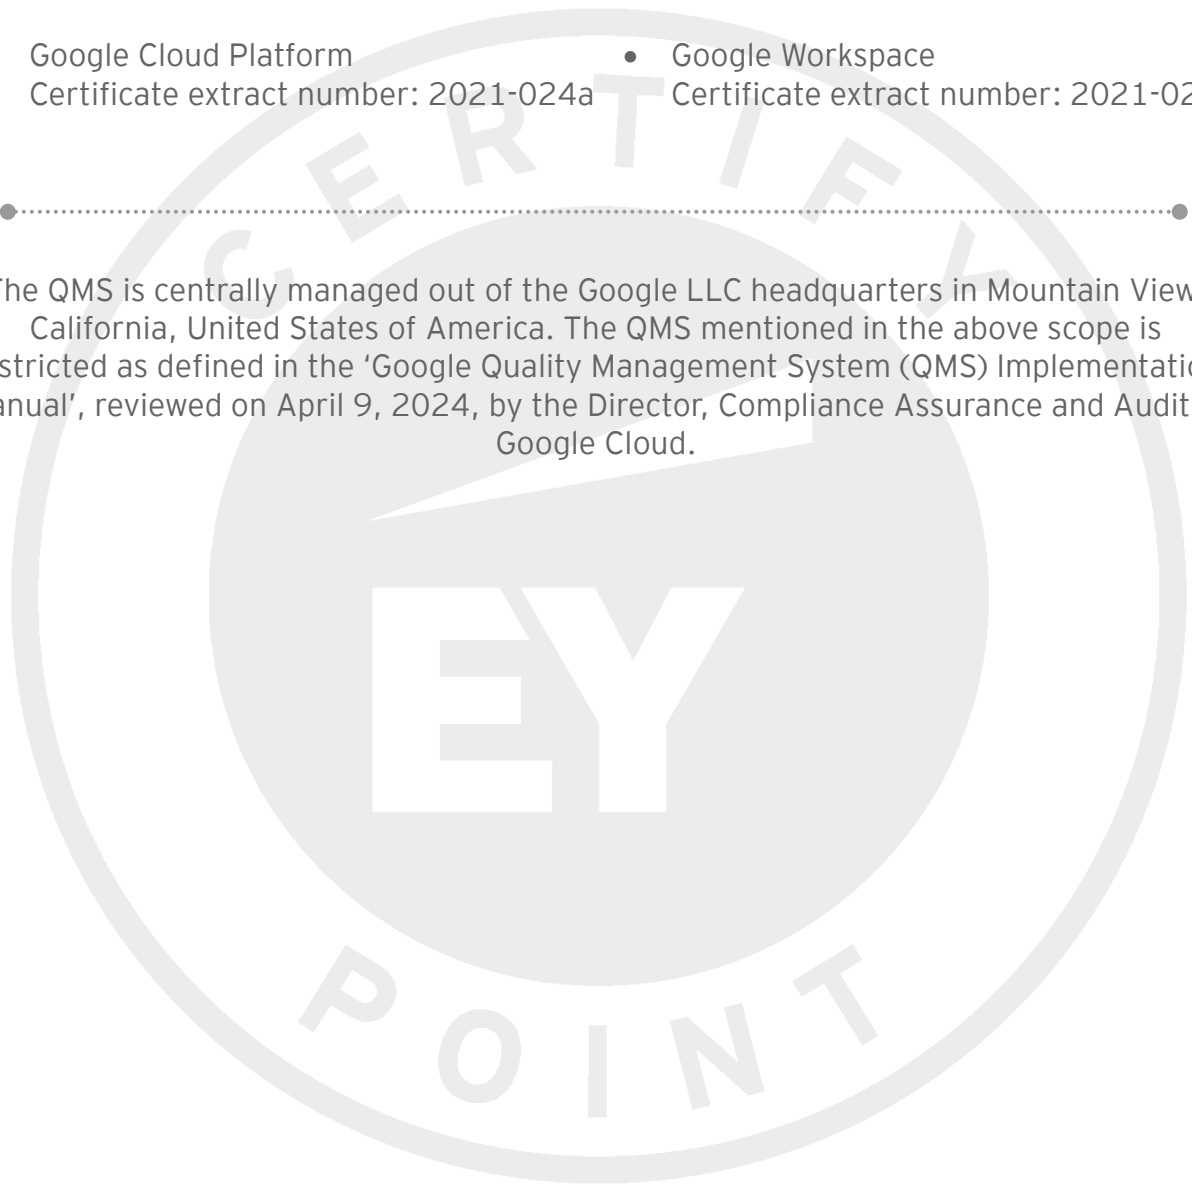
Google Cloud Platform
Certificate extract number: 2021-024a

• Google Workspace
Certificate extract number: 2021-02

The QMS is centrally managed out of the Google LLC headquarters in Mountain View, California, United States of America. The QMS mentioned in the above scope is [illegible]stricted as defined in the 'Google Quality Management System (QMS) Implementati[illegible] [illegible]anual', reviewed on April 9, 2024, by the Director, Compliance Assurance and Audit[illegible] Google Cloud.

CERTIFY

EY

POINT